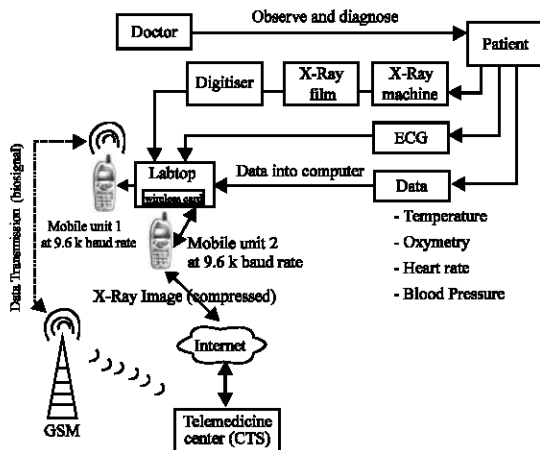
Doctor

Observe and diagnose

Patient

Digitiser

X-Ray film

X-Ray machine

ECG

Labtop

wireless card

Data into computer

Data

- Temperature
- Oxymetry
- Heart rate
- Blood Pressure

Data Transmission (biosignal)

Mobile unit 1 at 9.6 k baud rate

Mobile unit 2 at 9.6 k baud rate

X-Ray Image (compressed)

Internet

GSM

Telemedicine center (CTS)